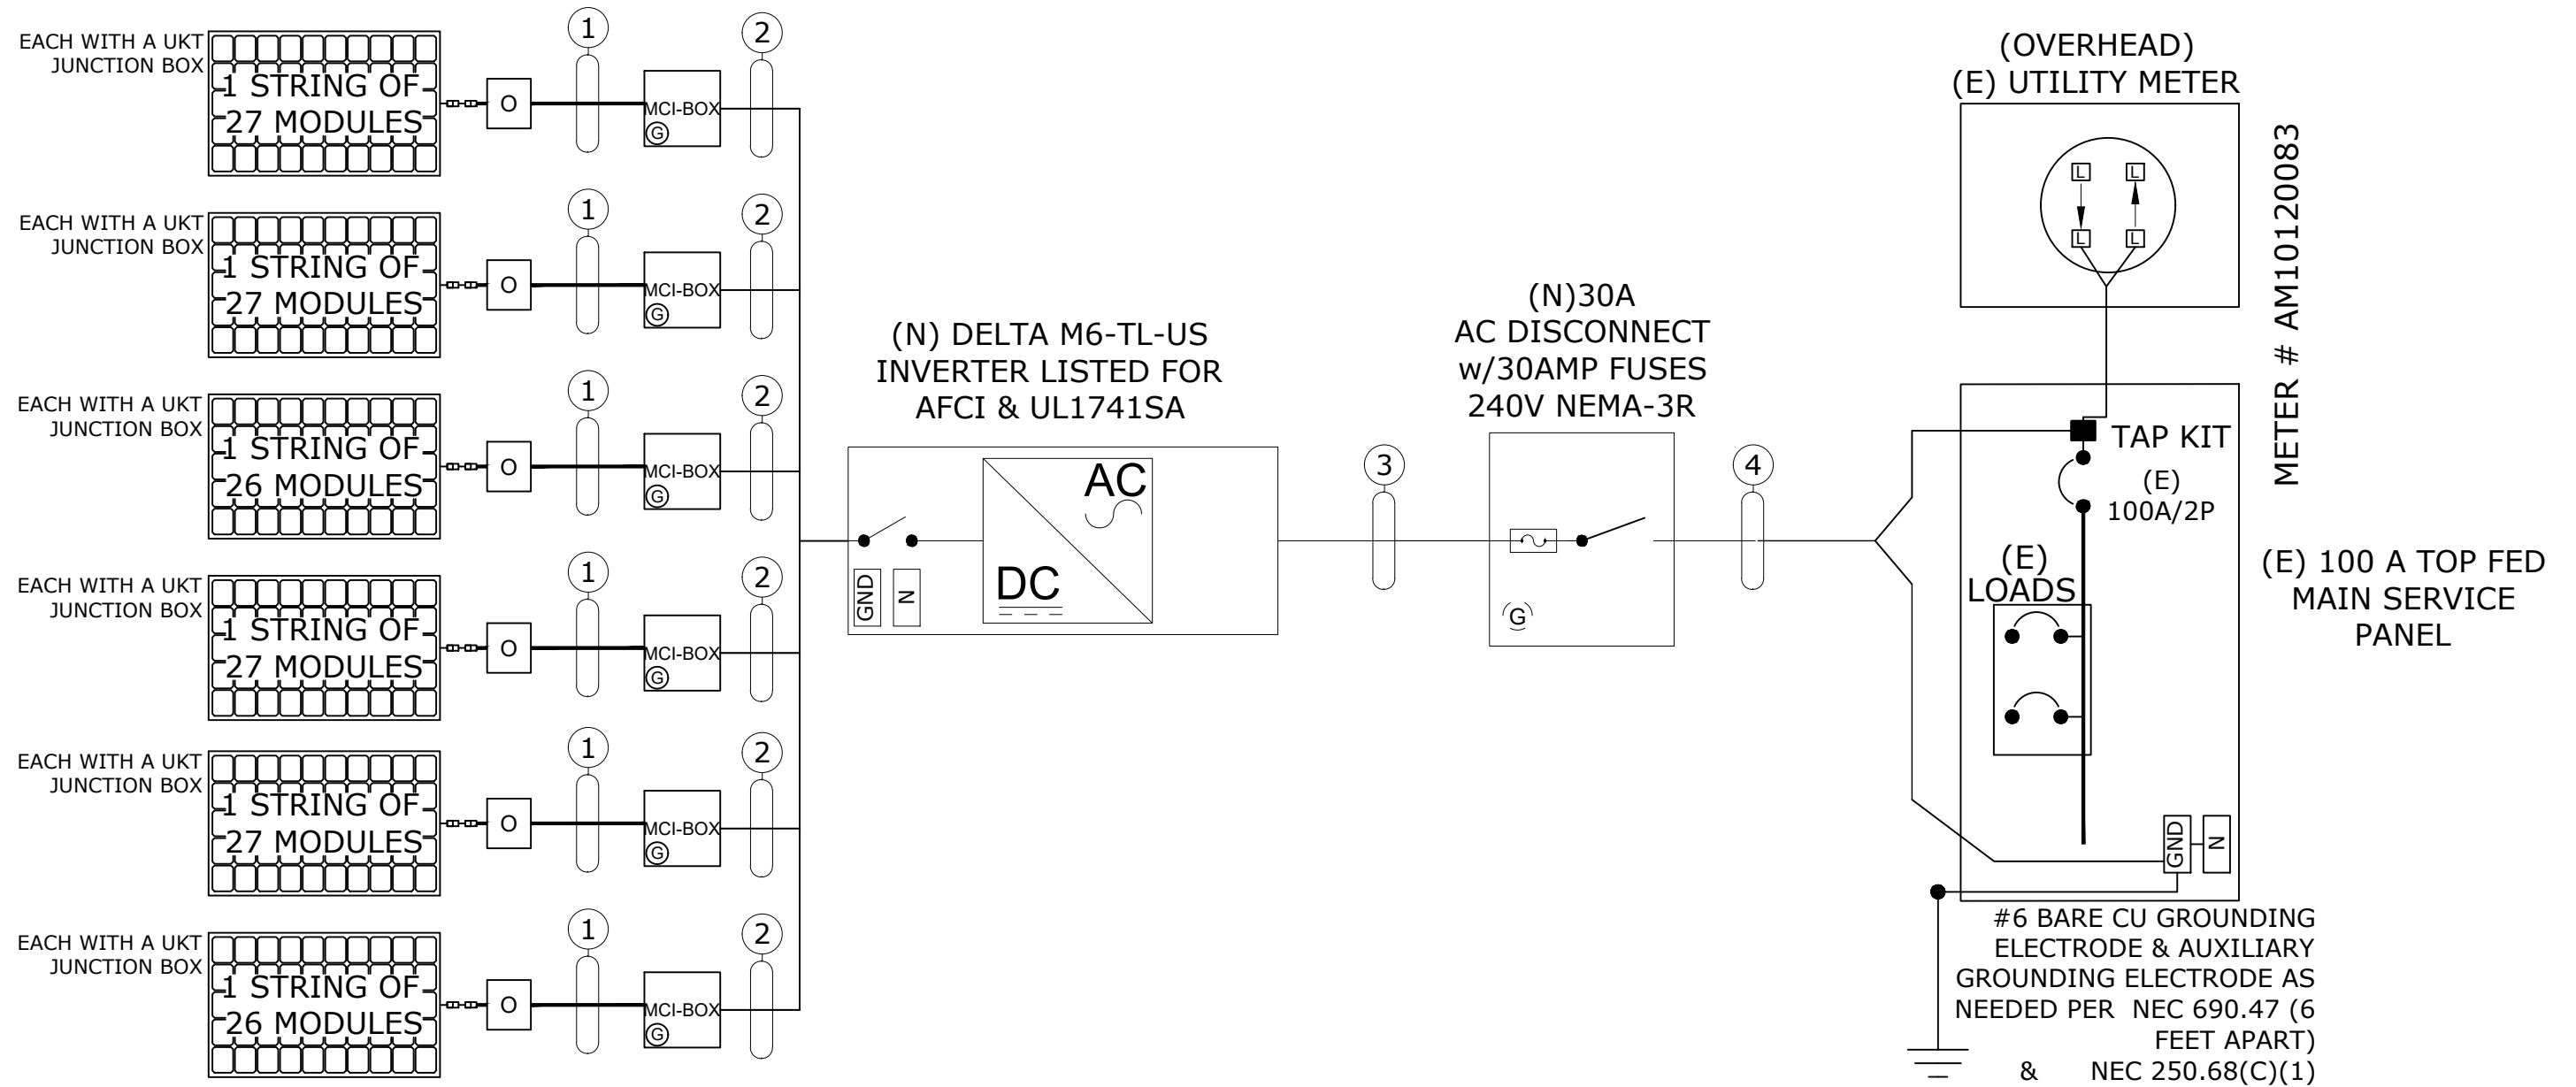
EACH WITH A UKT JUNCTION BOX
1 STRING OF 27 MODULES
O
1
MCI-BOX
G
2

EACH WITH A UKT JUNCTION BOX
1 STRING OF 27 MODULES
O
1
MCI-BOX
G
2

EACH WITH A UKT JUNCTION BOX
1 STRING OF 26 MODULES
O
1
MCI-BOX
G
2

EACH WITH A UKT JUNCTION BOX
1 STRING OF 27 MODULES
O
1
MCI-BOX
G
2

EACH WITH A UKT JUNCTION BOX
1 STRING OF 27 MODULES
O
1
MCI-BOX
G
2

EACH WITH A UKT JUNCTION BOX
1 STRING OF 26 MODULES
O
1
MCI-BOX
G
2

(N) DELTA M6-TL-US INVERTER LISTED FOR AFCI & UL1741SA
GND
N
AC
DC

3

(N)30A AC DISCONNECT w/30AMP FUSES 240V NEMA-3R
G

4

(OVERHEAD) (E) UTILITY METER
L
L
L
L

METER # AM10120083

TAP KIT
(E) 100A/2P
(E) LOADS
GND
N

(E) 100 A TOP FED MAIN SERVICE PANEL

#6 BARE CU GROUNDING ELECTRODE & AUXILIARY GROUNDING ELECTRODE AS NEEDED PER NEC 690.47 (6 FEET APART) & NEC 250.68(C)(1)